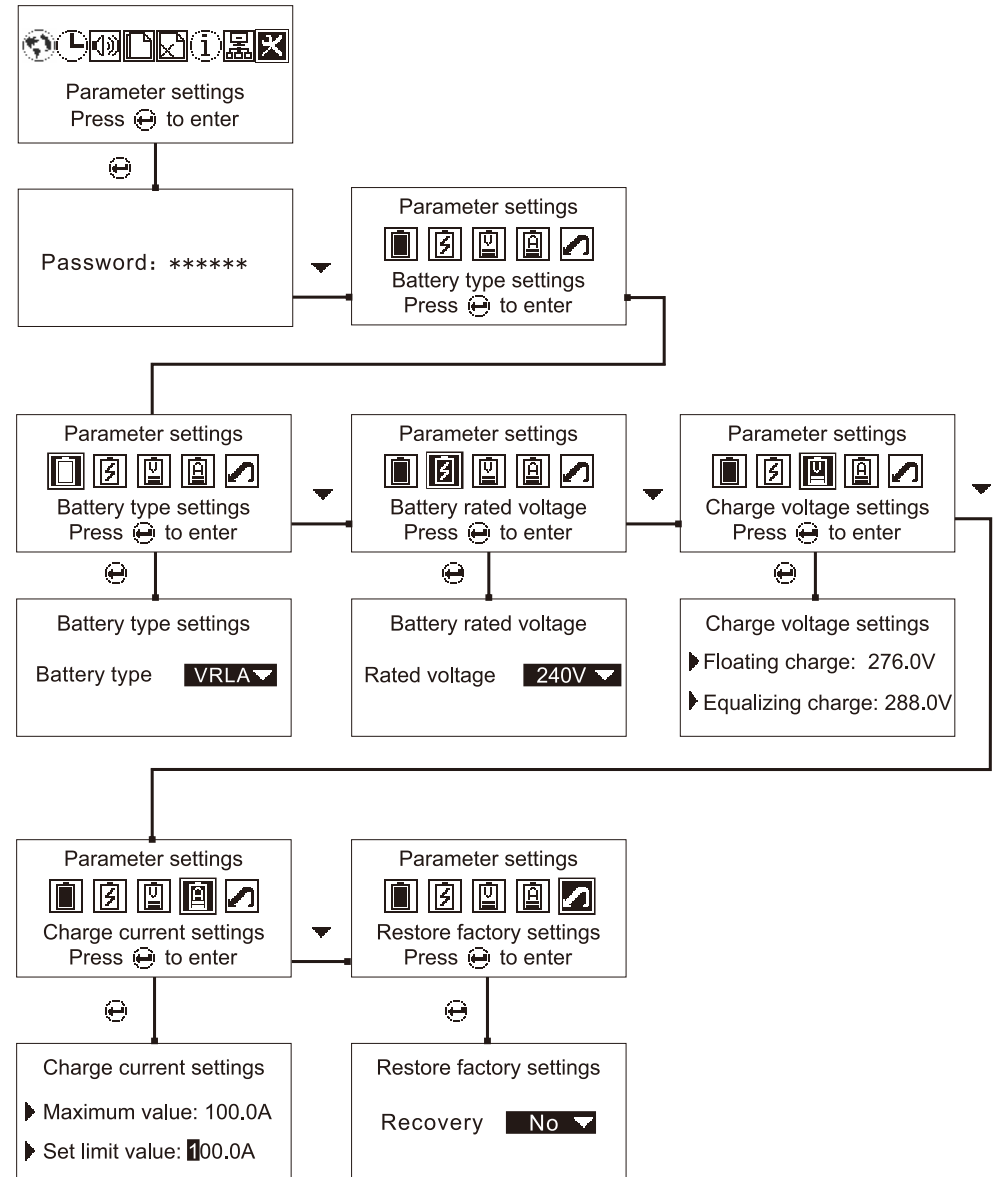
Parameter settings
Press ⊖ to enter

Password: ******

Parameter settings
Battery type settings
Press ⊖ to enter

Parameter settings
Battery type settings
Press ⊖ to enter

Parameter settings
Battery rated voltage
Press ⊖ to enter

Parameter settings
Charge voltage settings
Press ⊖ to enter

Battery type settings
Battery type VRLA

Battery rated voltage
Rated voltage 240V

Charge voltage settings
Floating charge: 276.0V
Equalizing charge: 288.0V

Parameter settings
Charge current settings
Press ⊖ to enter

Parameter settings
Restore factory settings
Press ⊖ to enter

Charge current settings
Maximum value: 100.0A
Set limit value: 100.0A

Restore factory settings
Recovery No